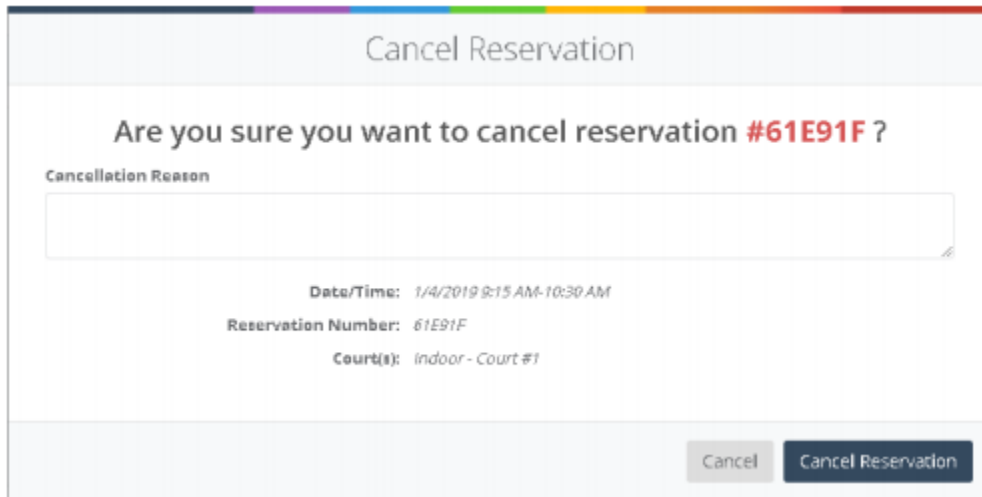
Cancel Reservation

Are you sure you want to cancel reservation #61E91F ?

Cancellation Reason

Date/Time: 1/4/2019 9:15 AM-10:30 AM

Reservation Number: 61E91F

Court(s): Indoor - Court #1

Cancel

Cancel Reservation